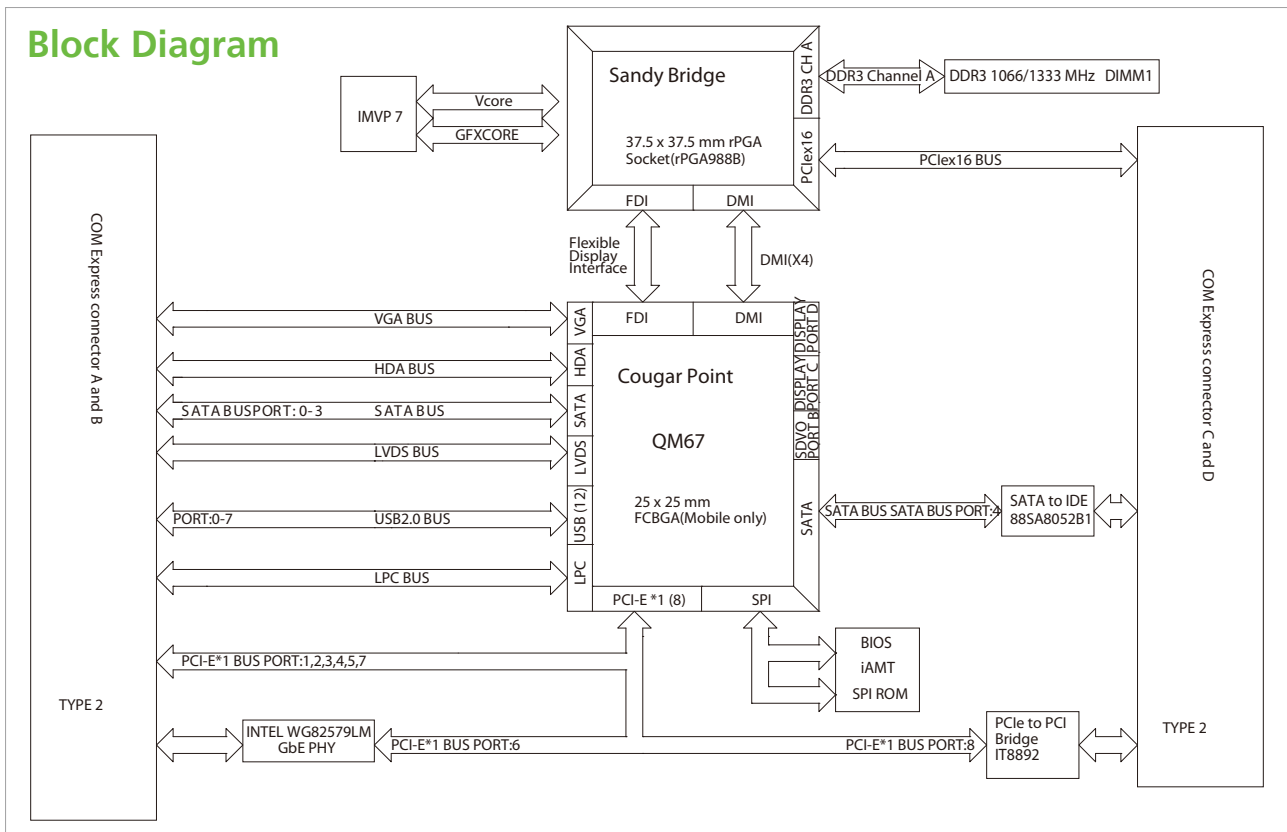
Block Diagram

IMVP 7

Vcore

GFXCORE

Sandy Bridge

37.5 x 37.5 mm rPGA Socket(rPGA988B)

DDR3 CH A

PCIex16

FDI

DMI

DDR3 Channel A

DDR3 1066/1333 MHz DIMM1

PCIex16 BUS

COM Express connector A and B

COM Express connector C and D

Flexible Display Interface

DMI(X4)

VGA BUS

HDA BUS

SATA BUSPORT: 0-3

SATA BUS

LVDS BUS

PORT:0-7

USB2.0 BUS

LPC BUS

VGA

HDA

SATA

LVDS

USB (12)

LPC

FDI

DMI

DISPLAY PORT D

DISPLAY PORT C

SDVO PORT B

DISPLAY PORT B

Cougar Point

QM67

25 x 25 mm FCBGA(Mobile only)

SATA

PCI-E *1 (8)

SPI

SATA BUS SATA BUS PORT:4

SATA to IDE 88SA8052B1

BIOS

iAMT

SPI ROM

PCI-E*1 BUS PORT:1,2,3,4,5,7

TYPE 2

INTEL WG82579LM GbE PHY

PCI-E*1 BUS PORT:6

PCI-E*1 BUS PORT:8

PCIe to PCI Bridge IT8892

TYPE 2